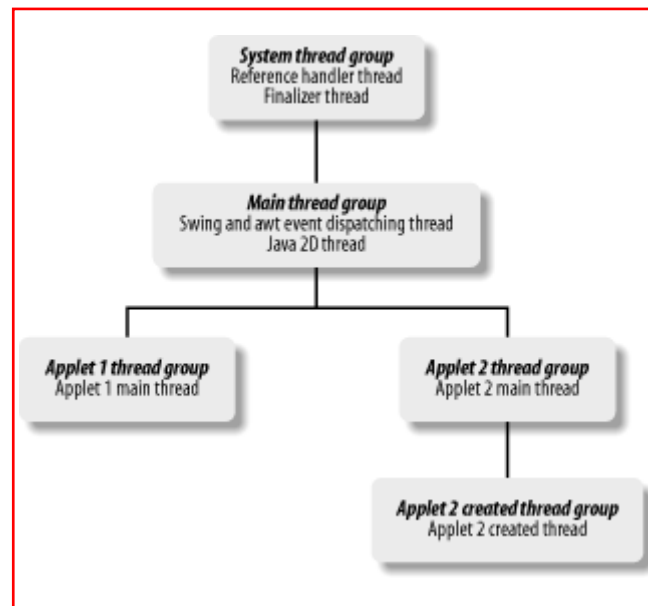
System thread group
Reference handler thread
Finalizer thread

Main thread group
Swing and awt event dispatching thread
Java 2D thread

Applet 1 thread group
Applet 1 main thread

Applet 2 thread group
Applet 2 main thread

Applet 2 created thread group
Applet 2 created thread